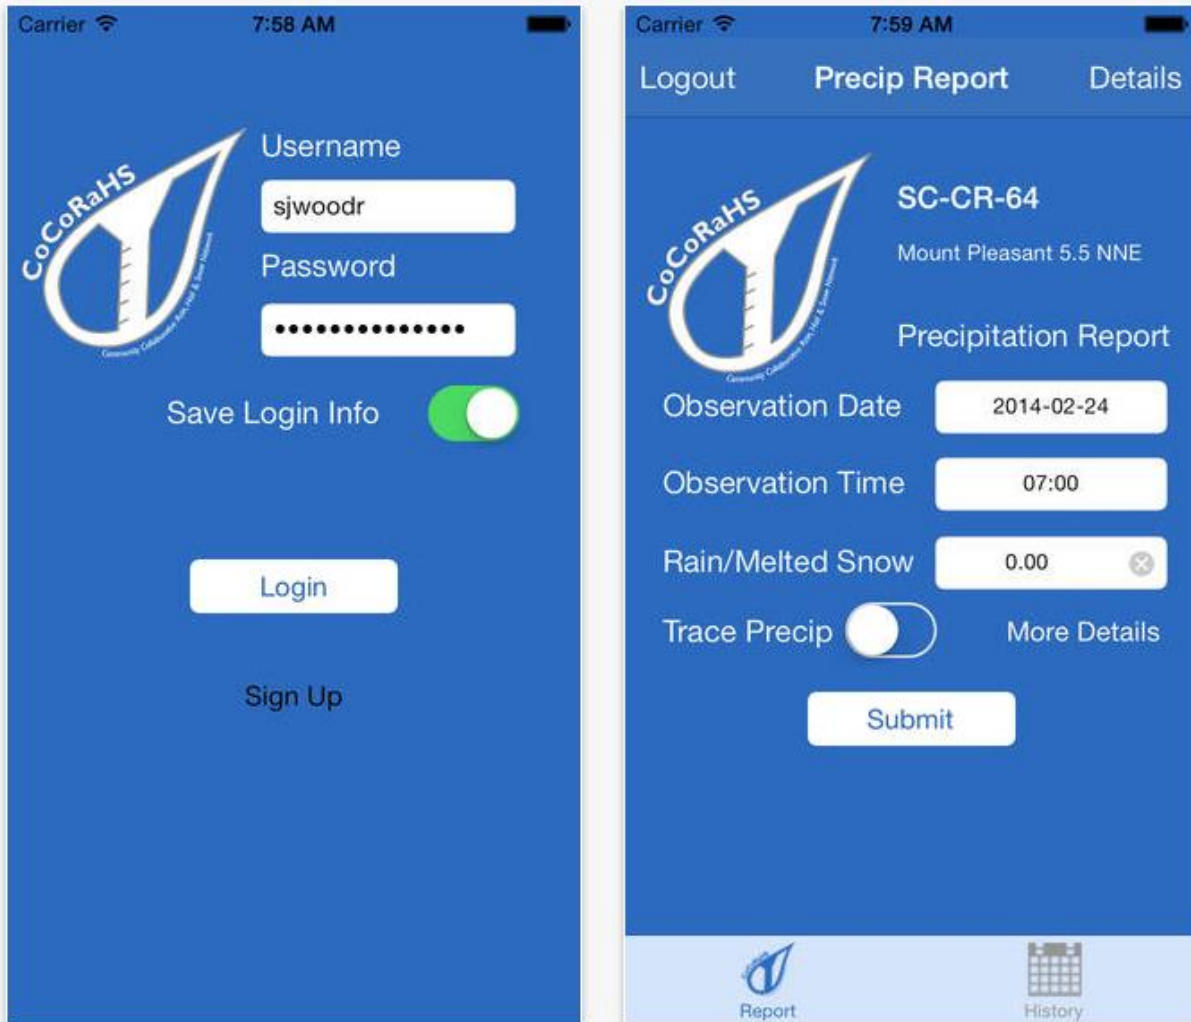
Carrier 7:58 AM

CoCoRaHS
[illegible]

Username
sjwoodr
Password
••••••••••••••

Save Login Info

Login

Sign Up

Carrier 7:59 AM

Logout Precip Report Details

CoCoRaHS
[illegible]

SC-CR-64
Mount Pleasant 5.5 NNE

Precipitation Report

Observation Date 2014-02-24
Observation Time 07:00
Rain/Melted Snow 0.00
Trace Precip More Details

Submit

Report History